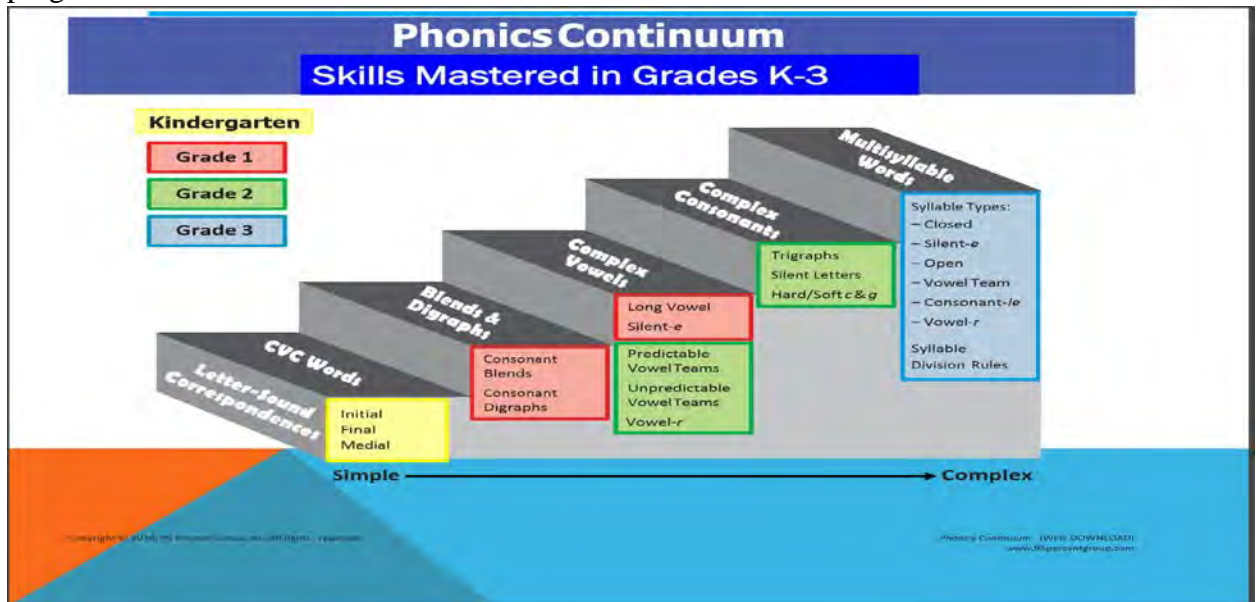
Phonics Continuum

Skills Mastered in Grades K-3

Kindergarten

Grade 1

Grade 2

Grade 3

Letter-Sound Correspondences

Initial
Final
Medial

CVC Words

Blends & Digraphs

Consonant Blends
Consonant Digraphs

Complex Vowels

Long Vowel
Silent-e

Predictable Vowel Teams
Unpredictable Vowel Teams
Vowel-r

Complex Consonants

Trigraphs
Silent Letters
Hard/Soft c & g

Multisyllable Words

Syllable Types:
– Closed
– Silent-e
– Open
– Vowel Team
– Consonant-le
– Vowel-r

Syllable Division Rules

Simple → Complex

Copyright © 2016, 95 Percent Group, Inc. All rights reserved.

Phonics Continuum (WEB DOWNLOAD)
www.95percentgroup.com